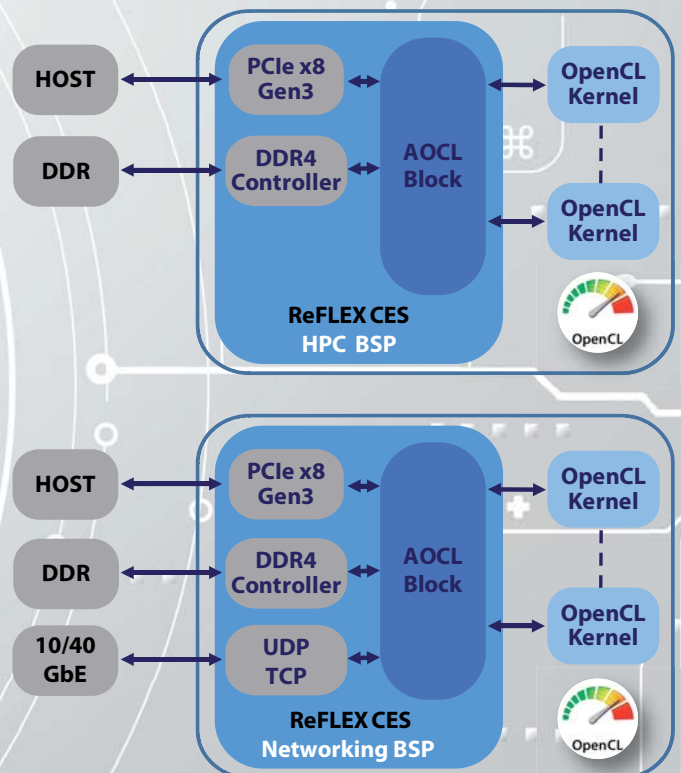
HOST

PCIe x8 Gen3

DDR

DDR4 Controller

AOCL Block

OpenCL Kernel

OpenCL Kernel

OpenCL

ReFLEX CES
HPC BSP

HOST

PCIe x8 Gen3

DDR

DDR4 Controller

10/40 GbE

UDP TCP

AOCL Block

OpenCL Kernel

OpenCL Kernel

OpenCL

ReFLEX CES
Networking BSP